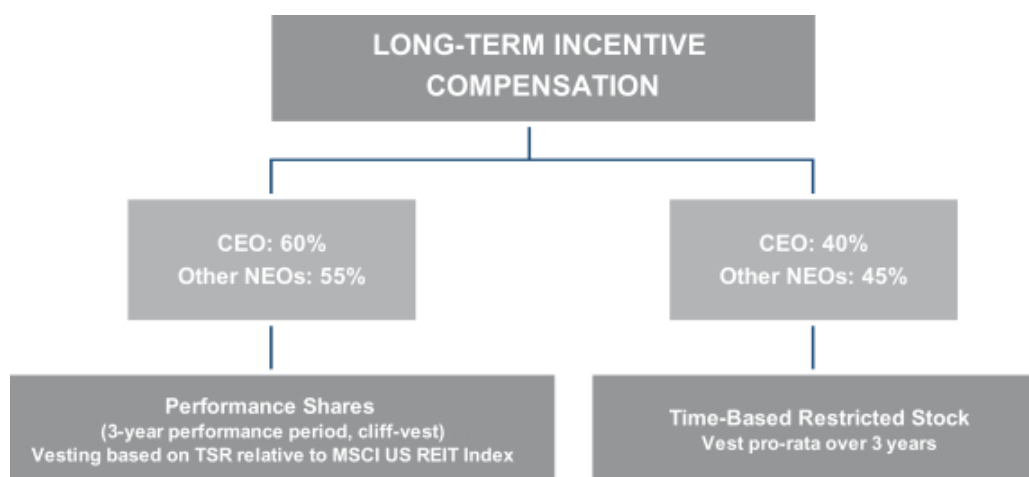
LONG-TERM INCENTIVE COMPENSATION

CEO: 60%
Other NEOs: 55%

CEO: 40%
Other NEOs: 45%

Performance Shares
(3-year performance period, cliff-vest)
Vesting based on TSR relative to MSCI US REIT Index

Time-Based Restricted Stock
Vest pro-rata over 3 years